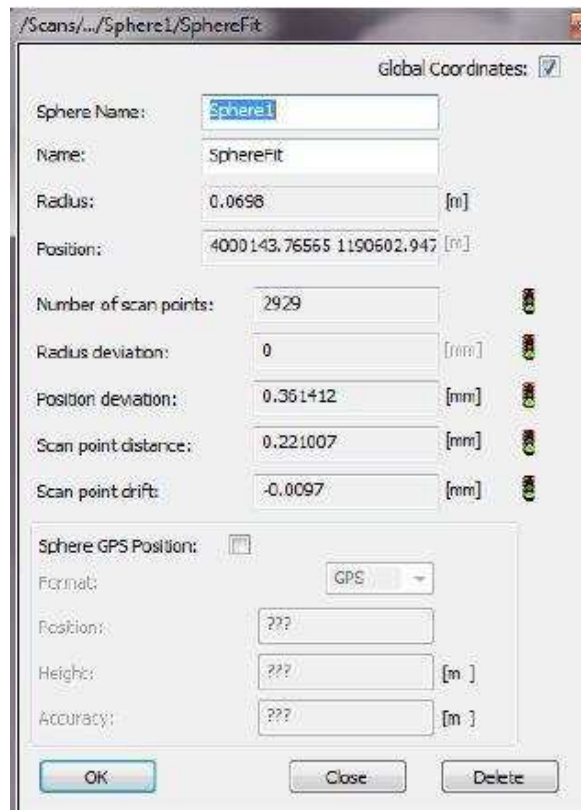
/Scans/.../Sphere1/SphereFit

Global Coordinates:

Sphere Name: Sphere1

Name: SphereFit

Radius: 0.0698 [m]

Position: 4000143.76565 1190602.947 [m]

Number of scan points: 2929

Radius deviation: 0 [mm]

Position deviation: 0.361412 [mm]

Scan point distance: 0.221007 [mm]

Scan point drift: -0.0097 [mm]

Sphere GPS Position:

Format: GPS

Position: ???

Height: ??? [m]

Accuracy: ??? [m]

OK Close Delete